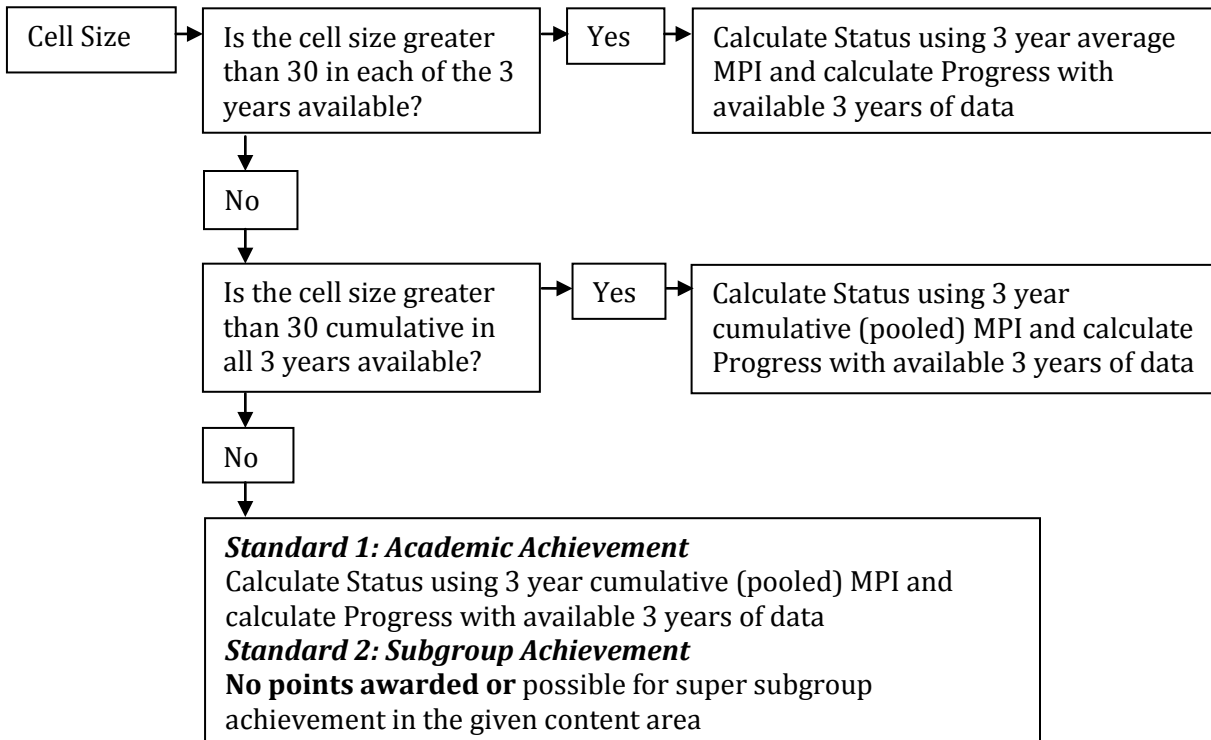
Cell Size

Is the cell size greater than 30 in each of the 3 years available?

Yes

Calculate Status using 3 year average MPI and calculate Progress with available 3 years of data

No

Is the cell size greater than 30 cumulative in all 3 years available?

Yes

Calculate Status using 3 year cumulative (pooled) MPI and calculate Progress with available 3 years of data

No

***Standard 1: Academic Achievement***
Calculate Status using 3 year cumulative (pooled) MPI and calculate Progress with available 3 years of data
***Standard 2: Subgroup Achievement***
**No points awarded or** possible for super subgroup achievement in the given content area